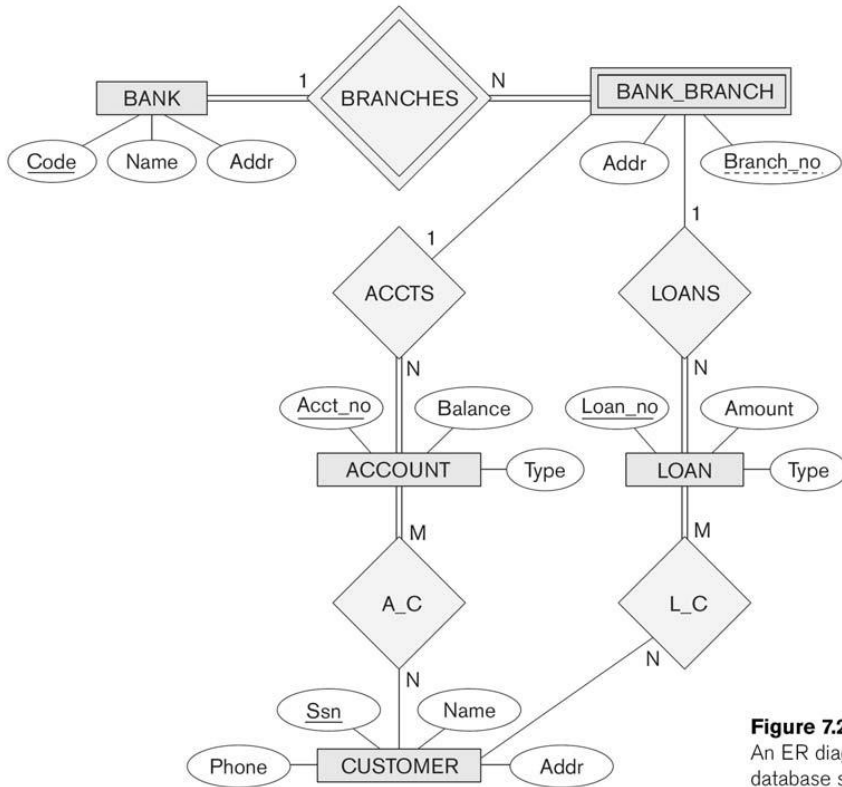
BANK

1

BRANCHES

N

BANK_BRANCH

Code

Name

Addr

Addr

Branch_no

1

1

ACCTS

LOANS

N

N

Acct_no

Balance

Loan_no

Amount

ACCOUNT

Type

LOAN

Type

M

M

A_C

L_C

N

N

Ssn

Name

Phone

CUSTOMER

Addr

Figure 7.2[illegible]
An ER diag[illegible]
database s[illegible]